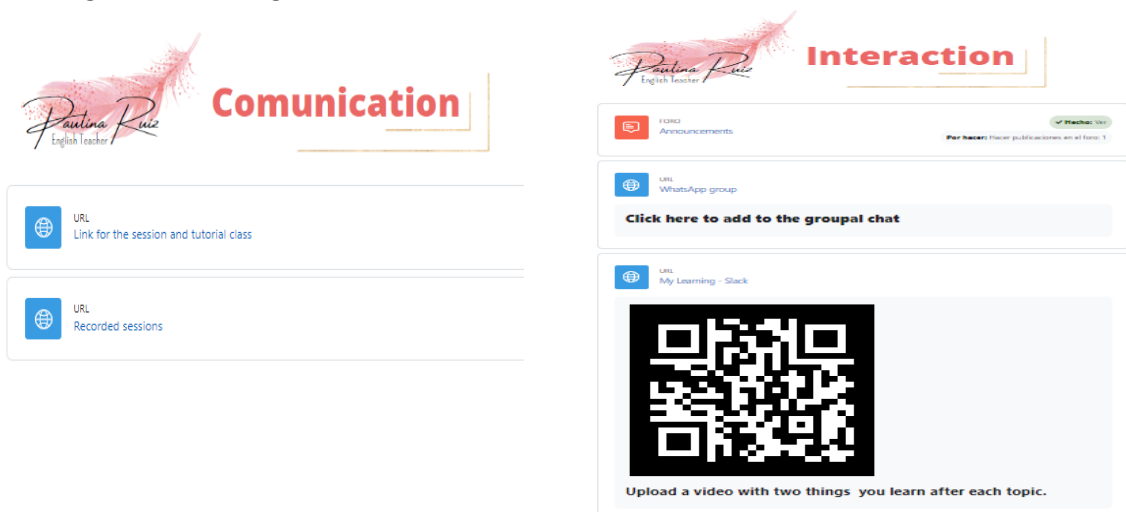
Paulina Ruiz
English Teacher

Comunication

URL
Link for the session and tutorial class

URL
Recorded sessions

Paulina Ruiz
English Teacher

Interaction

FORO
Announcements

✓ Hecho: Ver
Por hacer: Hacer publicaciones en el foro: 1

URL
WhatsApp group

Click here to add to the groupal chat

URL
My Learning - Slack

Upload a video with two things you learn after each topic.